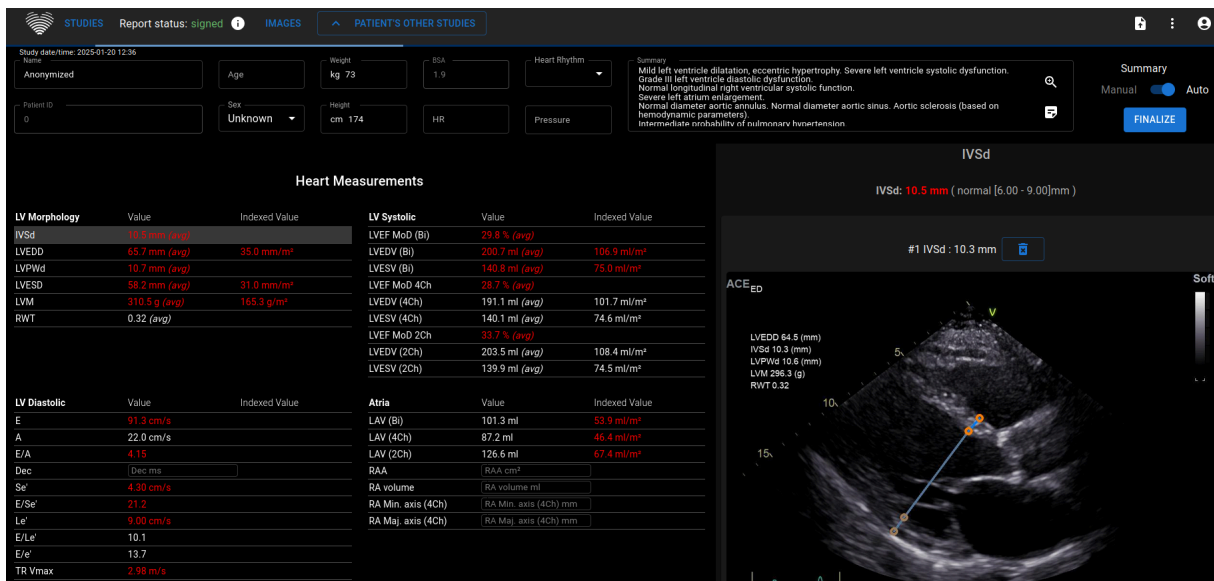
STUDIES Report status: signed IMAGES ^ PATIENT'S OTHER STUDIES

Study date/time: 2025-01-20 12:36

Name
Anonymized

Age

Weight
kg 73

BSA
1.9

Heart Rhythm

Summary
Mild left ventricle dilatation, eccentric hypertrophy. Severe left ventricle systolic dysfunction.
Grade III left ventricle diastolic dysfunction.
Normal longitudinal right ventricular systolic function.
Severe left atrium enlargement.
Normal diameter aortic annulus. Normal diameter aortic sinus. Aortic sclerosis (based on hemodynamic parameters).
Intermediate probability of pulmonary hypertension

Summary
Manual Auto
FINALIZE

Patient ID
0

Sex
Unknown

Height
cm 174

HR

Pressure

Heart Measurements

| LV Morphology | Value | Indexed Value |
|---|---|---|
| IVSd | 10.5 mm (avg) | |
| LVEDD | 65.7 mm (avg) | 35.0 mm/m² |
| LVPWd | 10.7 mm (avg) | |
| LVESD | 58.2 mm (avg) | 31.0 mm/m² |
| LVM | 310.5 g (avg) | 165.3 g/m² |
| RWT | 0.32 (avg) | |

| LV Systolic | Value | Indexed Value |
|---|---|---|
| LVEF MoD (Bi) | 29.8 % (avg) | |
| LVEDV (Bi) | 200.7 ml (avg) | 106.9 ml/m² |
| LVESV (Bi) | 140.8 ml (avg) | 75.0 ml/m² |
| LVEF MoD 4Ch | 28.7 % (avg) | |
| LVEDV (4Ch) | 191.1 ml (avg) | 101.7 ml/m² |
| LVESV (4Ch) | 140.1 ml (avg) | 74.6 ml/m² |
| LVEF MoD 2Ch | 33.7 % (avg) | |
| LVEDV (2Ch) | 203.5 ml (avg) | 108.4 ml/m² |
| LVESV (2Ch) | 139.9 ml (avg) | 74.5 ml/m² |

| LV Diastolic | Value | Indexed Value |
|---|---|---|
| E | 91.3 cm/s | |
| A | 22.0 cm/s | |
| E/A | 4.15 | |
| Dec | Dec ms | |
| Se' | 4.30 cm/s | |
| E/Se' | 21.2 | |
| Le' | 9.00 cm/s | |
| E/Le' | 10.1 | |
| E/e' | 13.7 | |
| TR Vmax | 2.98 m/s | |

| Atria | Value | Indexed Value |
|---|---|---|
| LAV (Bi) | 101.3 ml | 53.9 ml/m² |
| LAV (4Ch) | 87.2 ml | 46.4 ml/m² |
| LAV (2Ch) | 126.6 ml | 67.4 ml/m² |
| RAA | RAA cm² | |
| RA volume | RA volume ml | |
| RA Min. axis (4Ch) | RA Min. axis (4Ch) mm | |
| RA Maj. axis (4Ch) | RA Maj. axis (4Ch) mm | |

IVSd
IVSd: 10.5 mm ( normal [6.00 - 9.00]mm )

#1 IVSd : 10.3 mm

ACE$_{ED}$
Soft
LVEDD 64.5 (mm)
IVSd 10.3 (mm)
LVPWd 10.6 (mm)
LVM 296.3 (g)
RWT 0.32
V
5
10
15